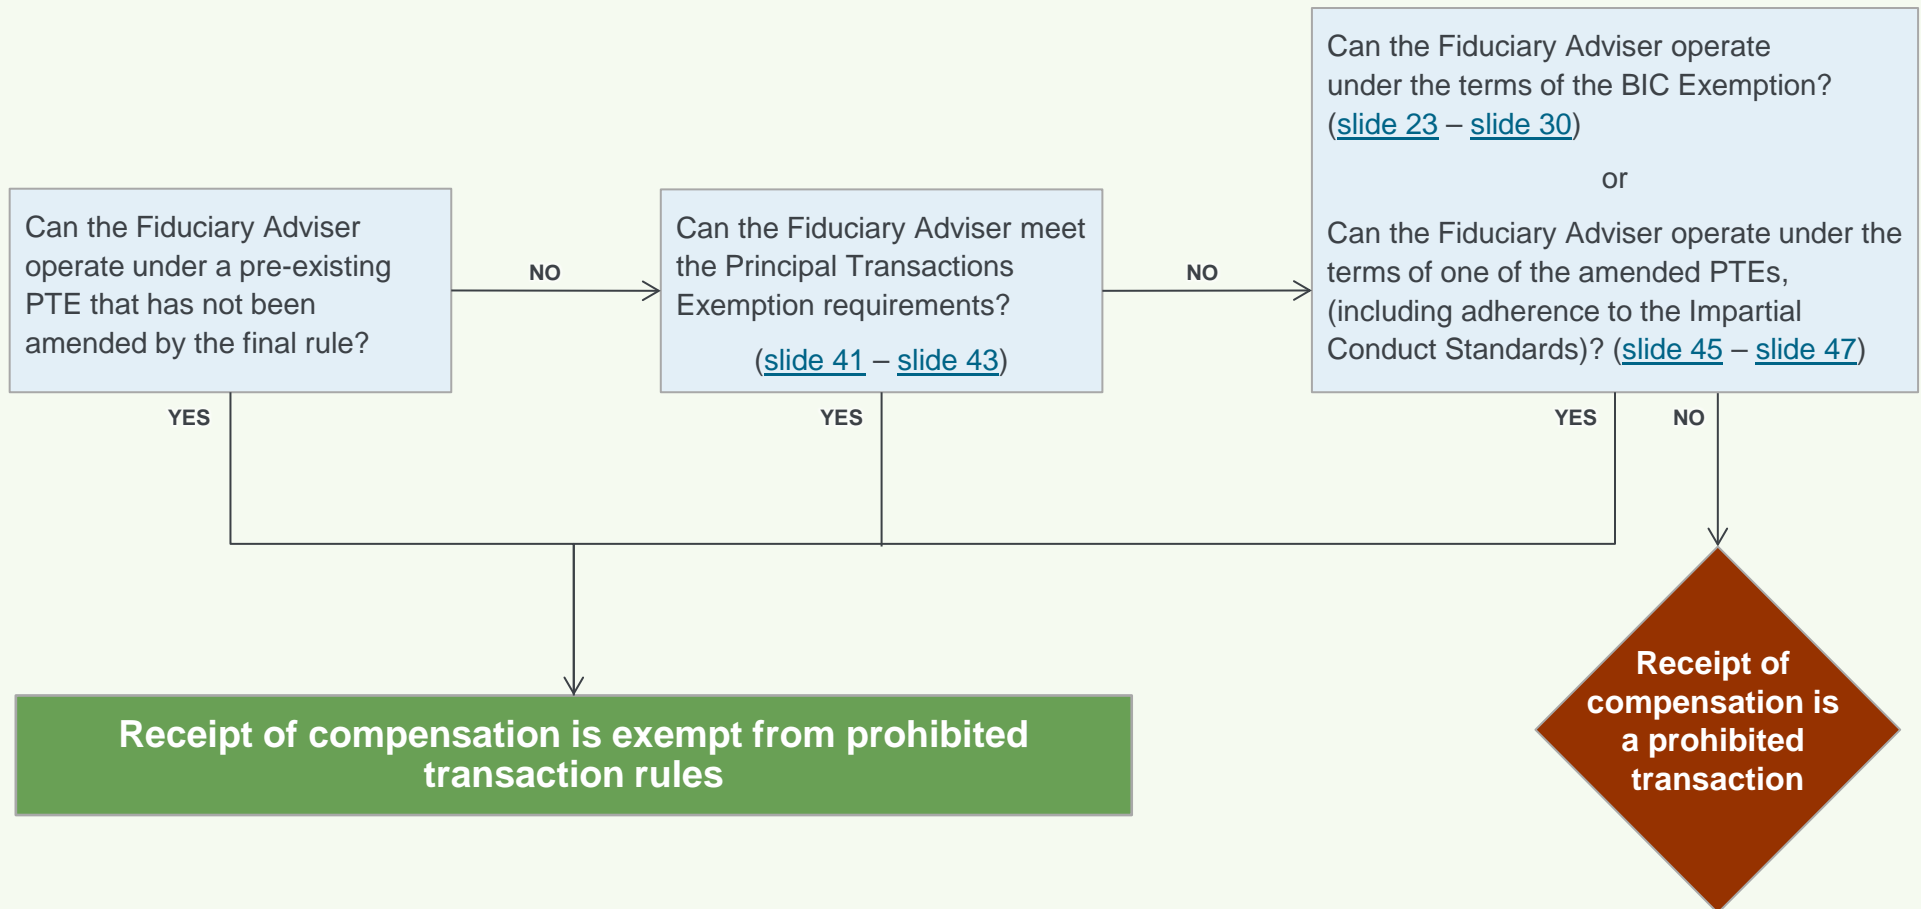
Can the Fiduciary Adviser operate under a pre-existing PTE that has not been amended by the final rule?

NO

Can the Fiduciary Adviser meet the Principal Transactions Exemption requirements?

(slide 41 – slide 43)

NO

Can the Fiduciary Adviser operate under the terms of the BIC Exemption? (slide 23 – slide 30)

or

Can the Fiduciary Adviser operate under the terms of one of the amended PTEs, (including adherence to the Impartial Conduct Standards)? (slide 45 – slide 47)

YES

YES

YES

NO

Receipt of compensation is exempt from prohibited transaction rules

Receipt of compensation is a prohibited transaction